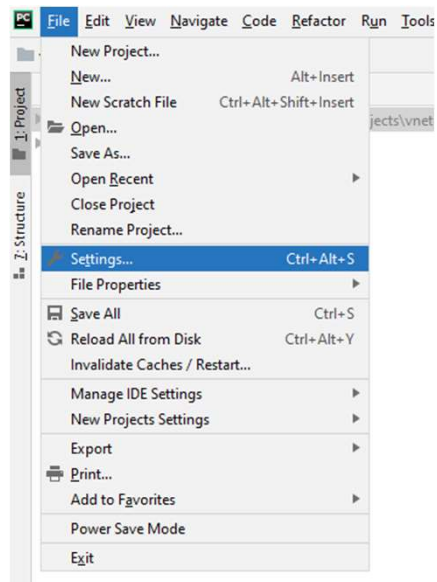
PC File Edit View Navigate Code Refactor Run Tools

1: Project

Z: Structure

jects\vnet

New Project...
New... Alt+Insert
New Scratch File Ctrl+Alt+Shift+Insert
Open...
Save As...
Open Recent
Close Project
Rename Project...
Settings... Ctrl+Alt+S
File Properties
Save All Ctrl+S
Reload All from Disk Ctrl+Alt+Y
Invalidate Caches / Restart...
Manage IDE Settings
New Projects Settings
Export
Print...
Add to Favorites
Power Save Mode
Exit